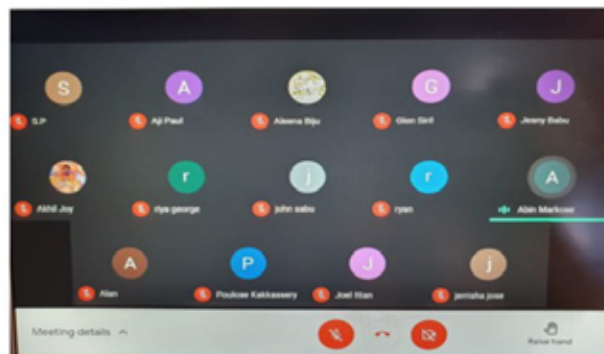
S
S.P

A
Aji Paul

Aleena Biju

G
Glen Siril

J
Jeany Babu

Akhil Joy

r
riya george

j
john sabu

r
ryan

A
Abin Markose

A
Alan

P
Poulose Kakkassery

J
Joel fitan

j
jemsha jose

Meeting details

Raise hand